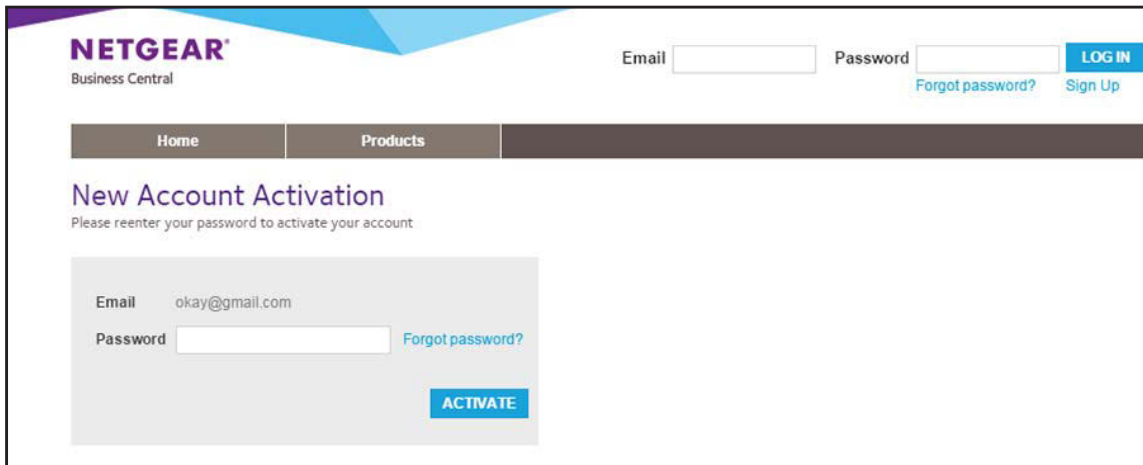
NETGEAR®
Business Central

Email
Password
LOG IN
Forgot password?
Sign Up

Home
Products

New Account Activation
Please reenter your password to activate your account

Email okay@gmail.com
Password
Forgot password?

ACTIVATE